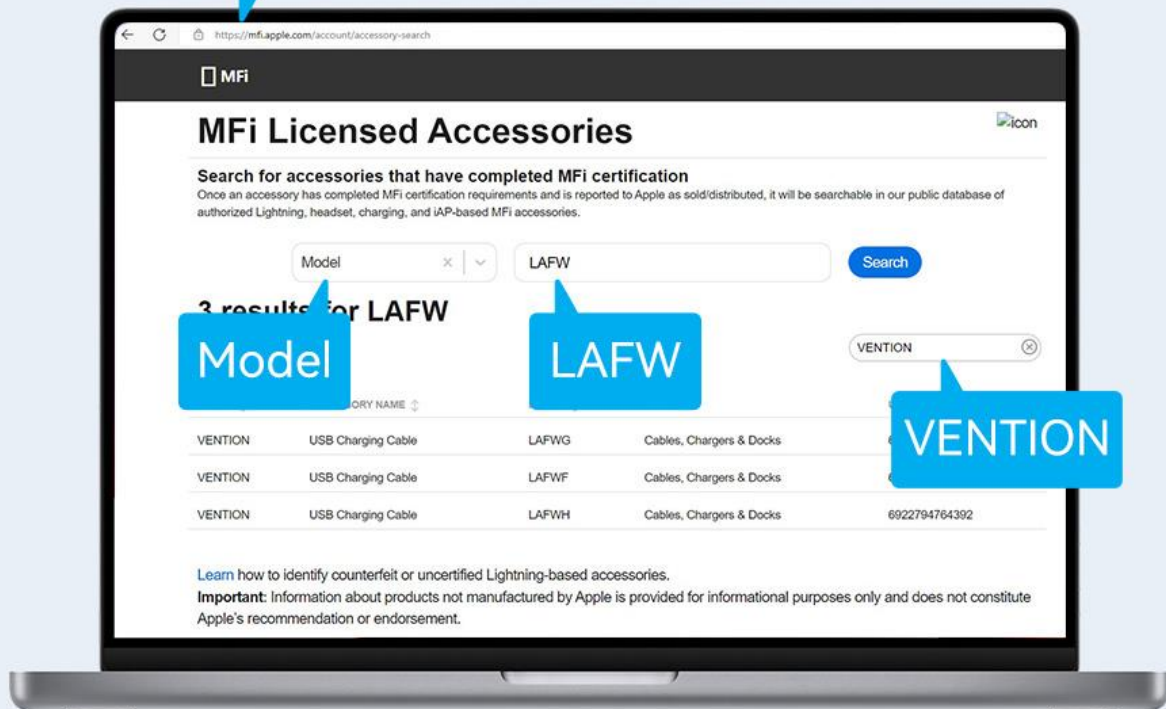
https://mfi.apple.com/account/accessory-search

MFi

MFi Licensed Accessories

icon

Search for accessories that have completed MFi certification

Once an accessory has completed MFi certification requirements and is reported to Apple as sold/distributed, it will be searchable in our public database of authorized Lightning, headset, charging, and iAP-based MFi accessories.

Model

LAFW

Search

3 results for LAFW

Model

LAFW

VENTION

VENTION

ORY NAME

| | | | | |
|---|---|---|---|---|
| VENTION | USB Charging Cable | LAFWG | Cables, Chargers & Docks | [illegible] |
| VENTION | USB Charging Cable | LAFWF | Cables, Chargers & Docks | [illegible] |
| VENTION | USB Charging Cable | LAFWH | Cables, Chargers & Docks | 6922794764392 |

Learn how to identify counterfeit or uncertified Lightning-based accessories.

Important: Information about products not manufactured by Apple is provided for informational purposes only and does not constitute Apple's recommendation or endorsement.